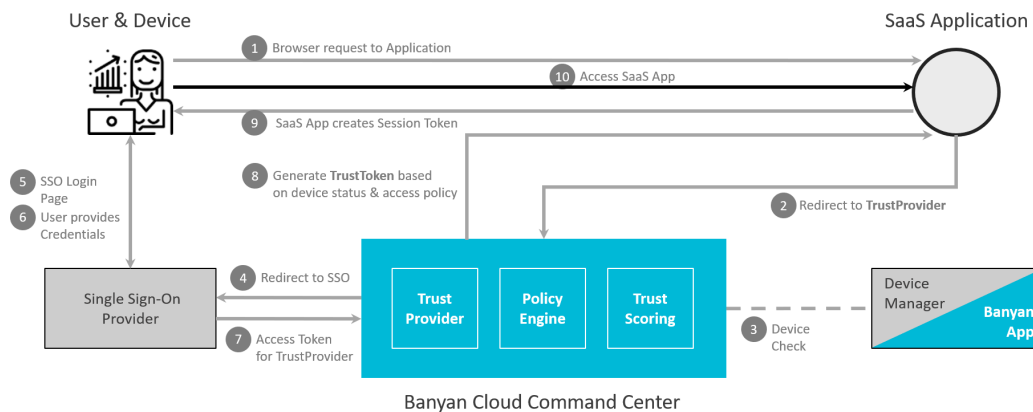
User & Device

SaaS Application

1 Browser request to Application

10 Access SaaS App

9 SaaS App creates Session Token

8 Generate **TrustToken** based on device status & access policy

5 SSO Login Page

6 User provides Credentials

2 Redirect to **TrustProvider**

4 Redirect to SSO

Single Sign-On Provider

7 Access Token for TrustProvider

Trust Provider

Policy Engine

Trust Scoring

3 Device Check

Device Manager

Banyan App

Banyan Cloud Command Center